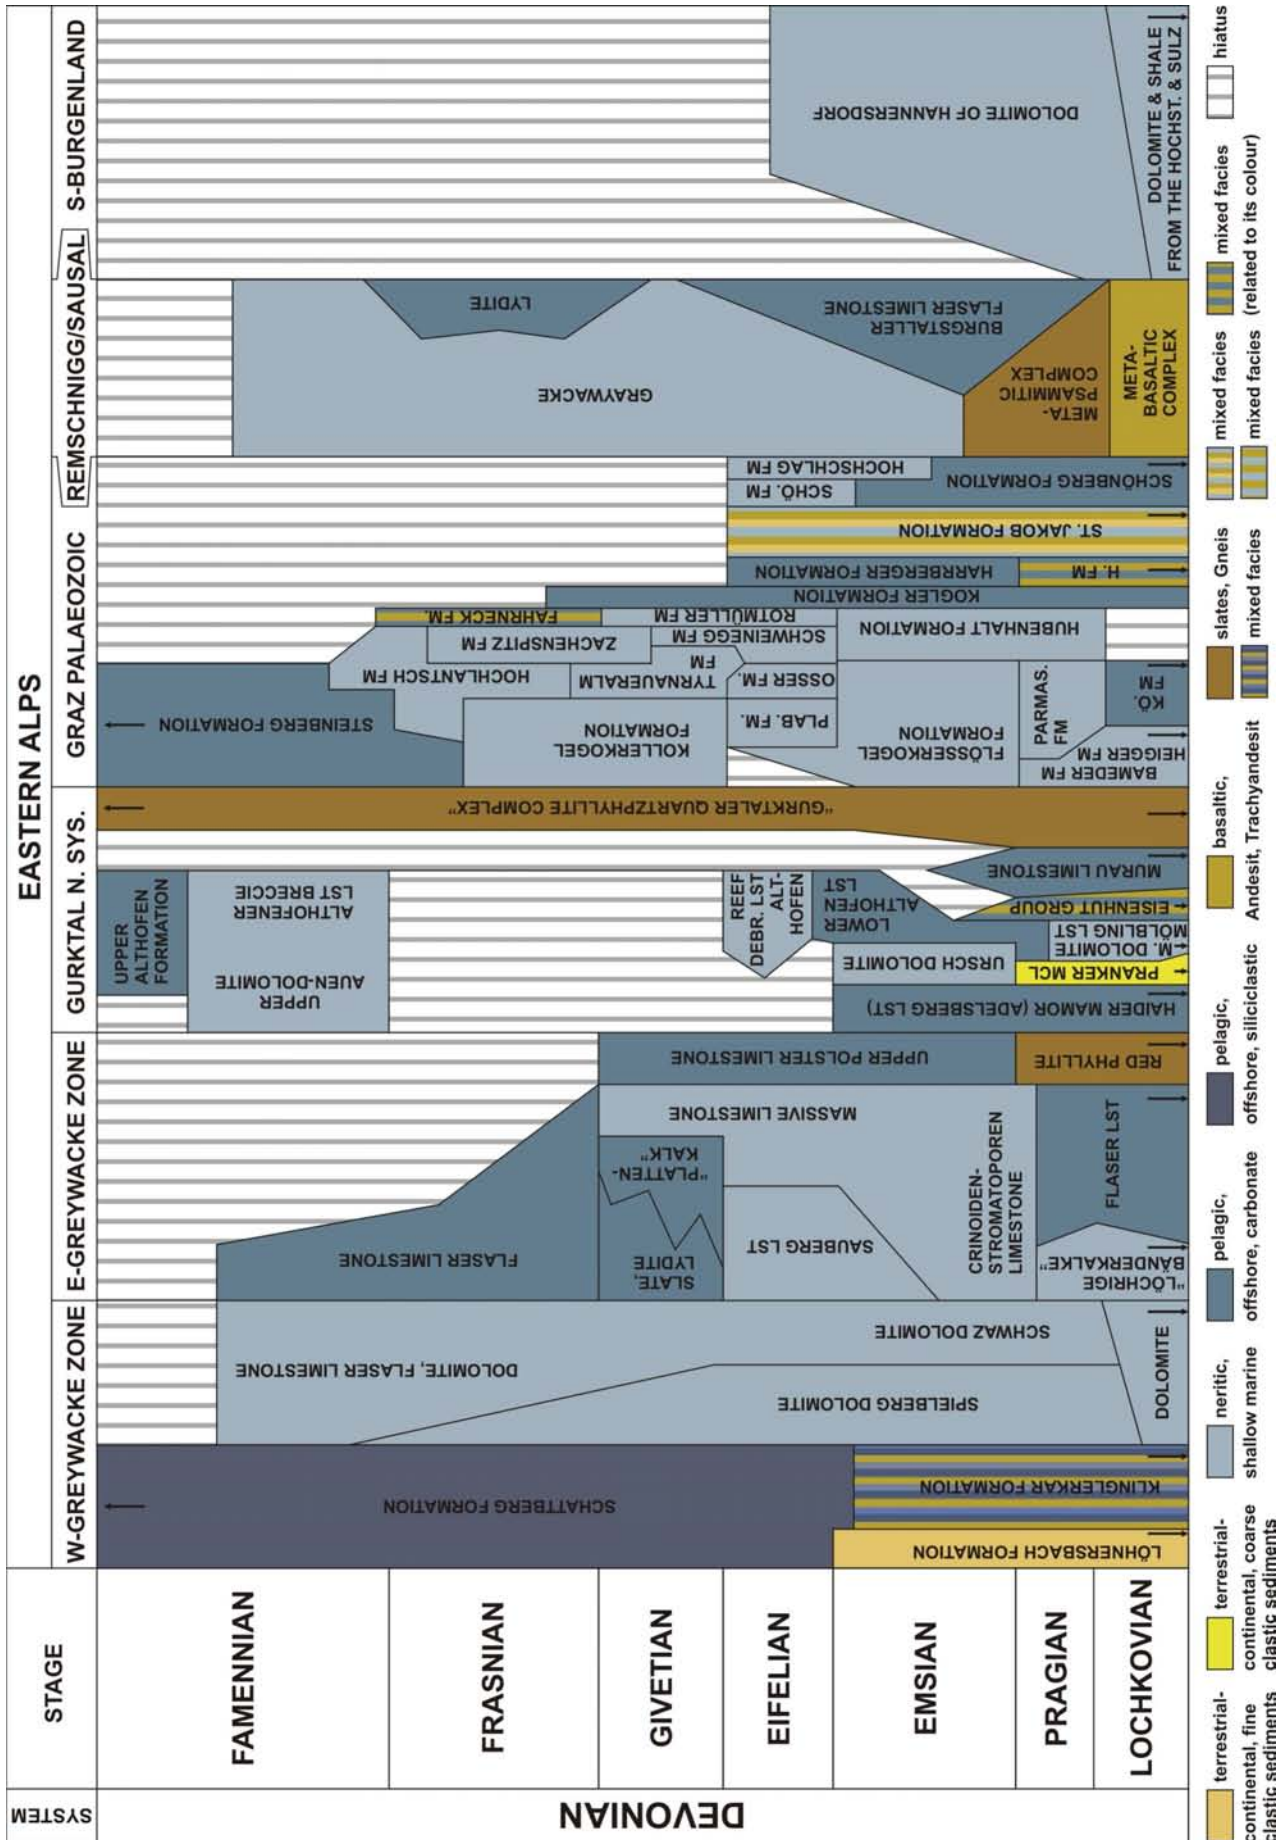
SYSTEM
DEVONIAN

STAGE
FAMENNIAN
FRASNIAN
GIVETIAN
EIFELIAN
EMSIAN
PRAGIAN
LOCHKOVIAN

EASTERN ALPS

W-GREYWACKE ZONE
SCHATTBERG FORMATION
KLINGLERKAR FORMATION
LÖHNERSBACH FORMATION

W-GREYWACKE ZONE
DOLOMITE, FLASER LIMESTONE
SCHWAZ DOLOMITE
SPIELBERG DOLOMITE
DOLOMITE

E-GREYWACKE ZONE
FLASER LIMESTONE
SLATE, LYDITE
"PLATTEN-KALK"
SAUBERG LST
MASSIVE LIMESTONE
CRINOIDEN-STROMATOPOREN LIMESTONE
"LÖCHRIGE BÄNDERKALKE"
FLASER LST
UPPER POLSTER LIMESTONE
RED PHYLLITE

GURKTAL N. SYS.
UPPER AUEN-DOLOMITE
UPPER ALTHOFEN FORMATION
ALTHOFENER LST BRECCIE
REEF DEBR. LST ALT-HOFEN
LOWER ALTHOFEN LST
URSCH DOLOMITE
HAIDER MAMOR (ADELSBERG LST)
PRANKER MCL
M. DOLOMITE
MÖLBLING LST
EISENHUT GROUP
MURAU LIMESTONE
"GURKTALER QUARTZPHYLLITE COMPLEX"

GRAZ PALAEOZOIC
STEINBERG FORMATION
KOLLERKOGEL FORMATION
HOCHLANTSCH FM
ZACHENSPITZ FM
TYRNAUERALM FM
FAHRNECK FM.
ROTMÜLLER FM
SCHWEINEGG FM
OSSER FM.
PLAB. FM.
FLÖSSERKOGEL FORMATION
HUBENHALT FORMATION
PARMAS. FM
KÖ. FM
BAMEDER FM
HEIGGER FM
KOGLER FORMATION
HARRBERGER FORMATION
H. FM
ST. JAKOB FORMATION
SCHÖ. FM
HOCHSCHLAG FM
SCHÖNBERG FORMATION

REMSCHNIGG/SAUSAL
GRAYWACKE
LYDITE
BURGSTALLER FLASER LIMESTONE
META-PSAMMITIC COMPLEX
META-BASALTIC COMPLEX

S-BURGENLAND
DOLOMITE OF HANNERSDORF
DOLOMITE & SHALE FROM THE HOCHST. & SULZ

terrestrial-continental, fine clastic sediments
terrestrial-continental, coarse clastic sediments
neritic, shallow marine
pelagic, offshore, carbonate
pelagic, offshore, siliciclastic
basaltic, Andesit, Trachyandesit
slates, Gneis
mixed facies
mixed facies
mixed facies
mixed facies
mixed facies (related to its colour)
hiatus